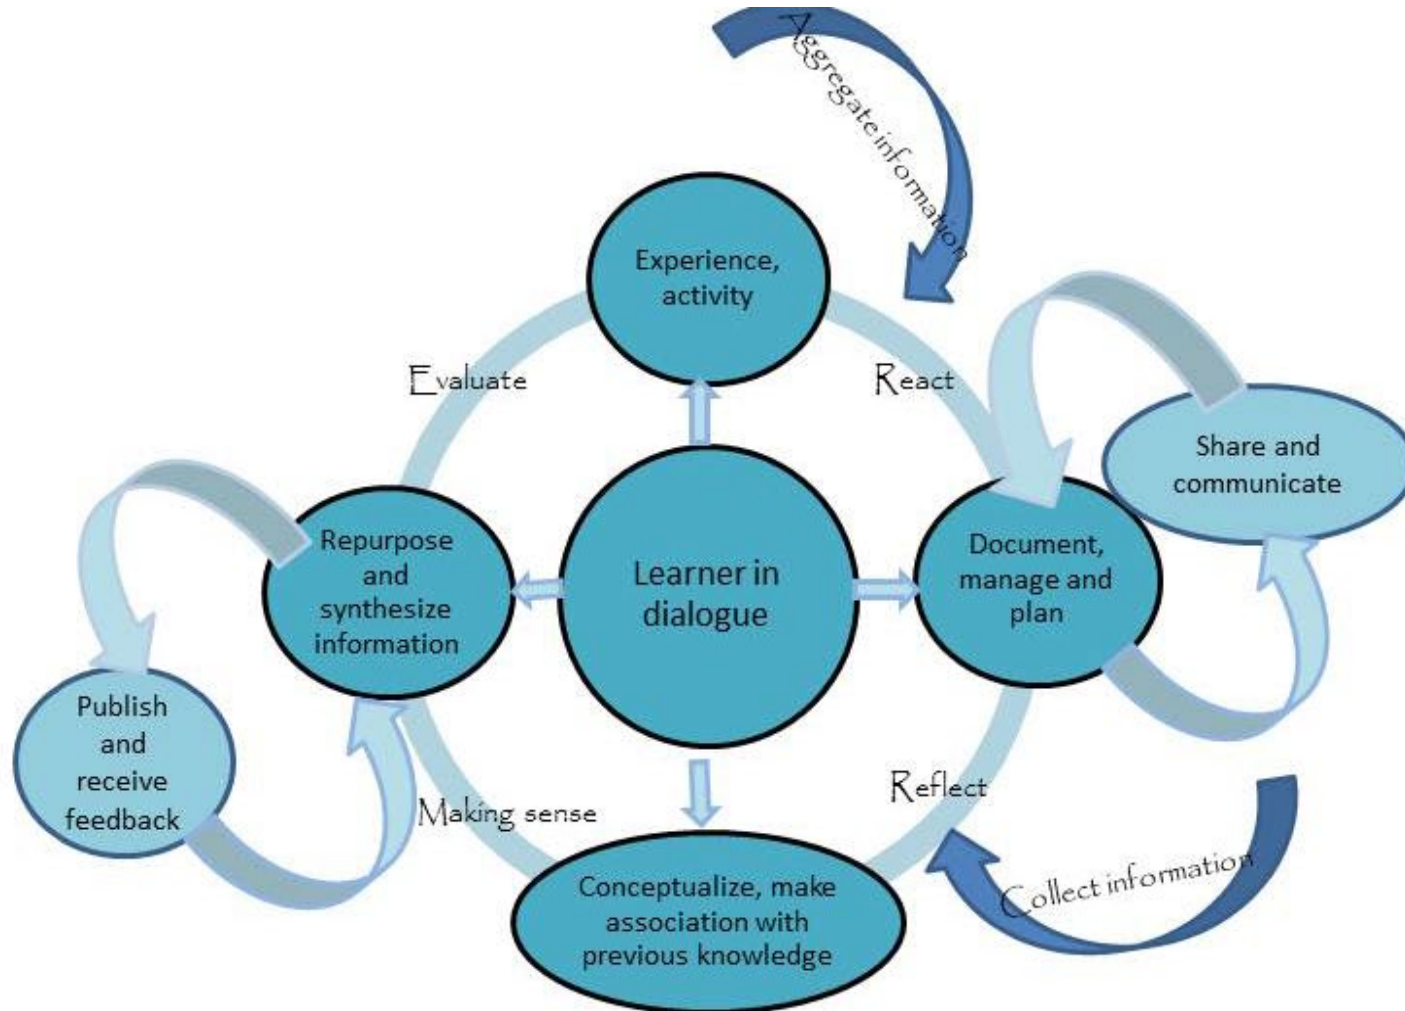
Aggregate information

Experience, activity

Evaluate

React

Share and communicate

Repurpose and synthesize information

Learner in dialogue

Document, manage and plan

Publish and receive feedback

Making sense

Reflect

Collect information

Conceptualize, make association with previous knowledge